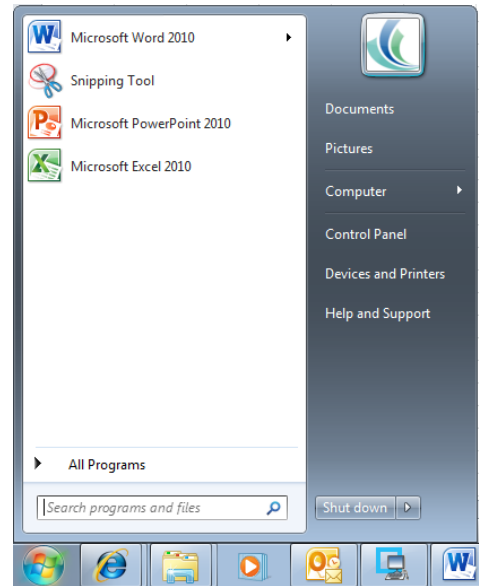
Microsoft Word 2010
Snipping Tool
Microsoft PowerPoint 2010
Microsoft Excel 2010
All Programs
Search programs and files
Documents
Pictures
Computer
Control Panel
Devices and Printers
Help and Support
Shut down